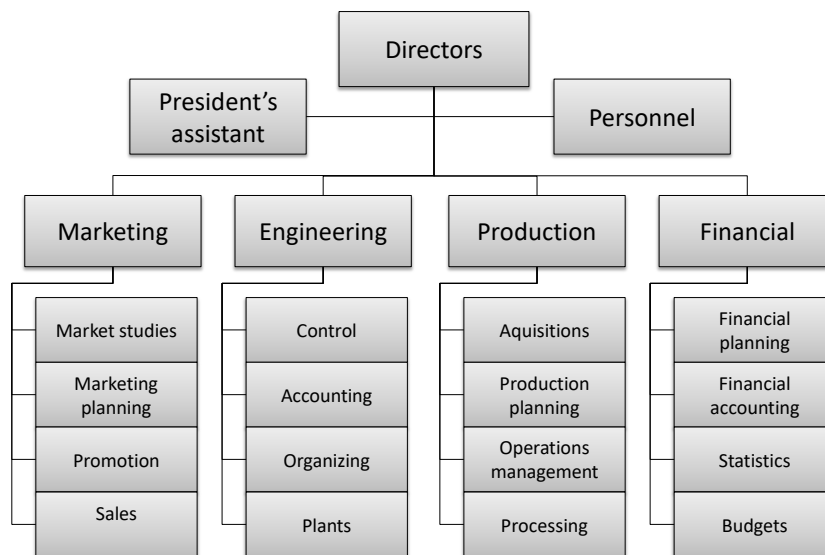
Directors

President's assistant

Personnel

Marketing

Market studies

Marketing planning

Promotion

Sales

Engineering

Control

Accounting

Organizing

Plants

Production

Aquisitions

Production planning

Operations management

Processing

Financial

Financial planning

Financial accounting

Statistics

Budgets